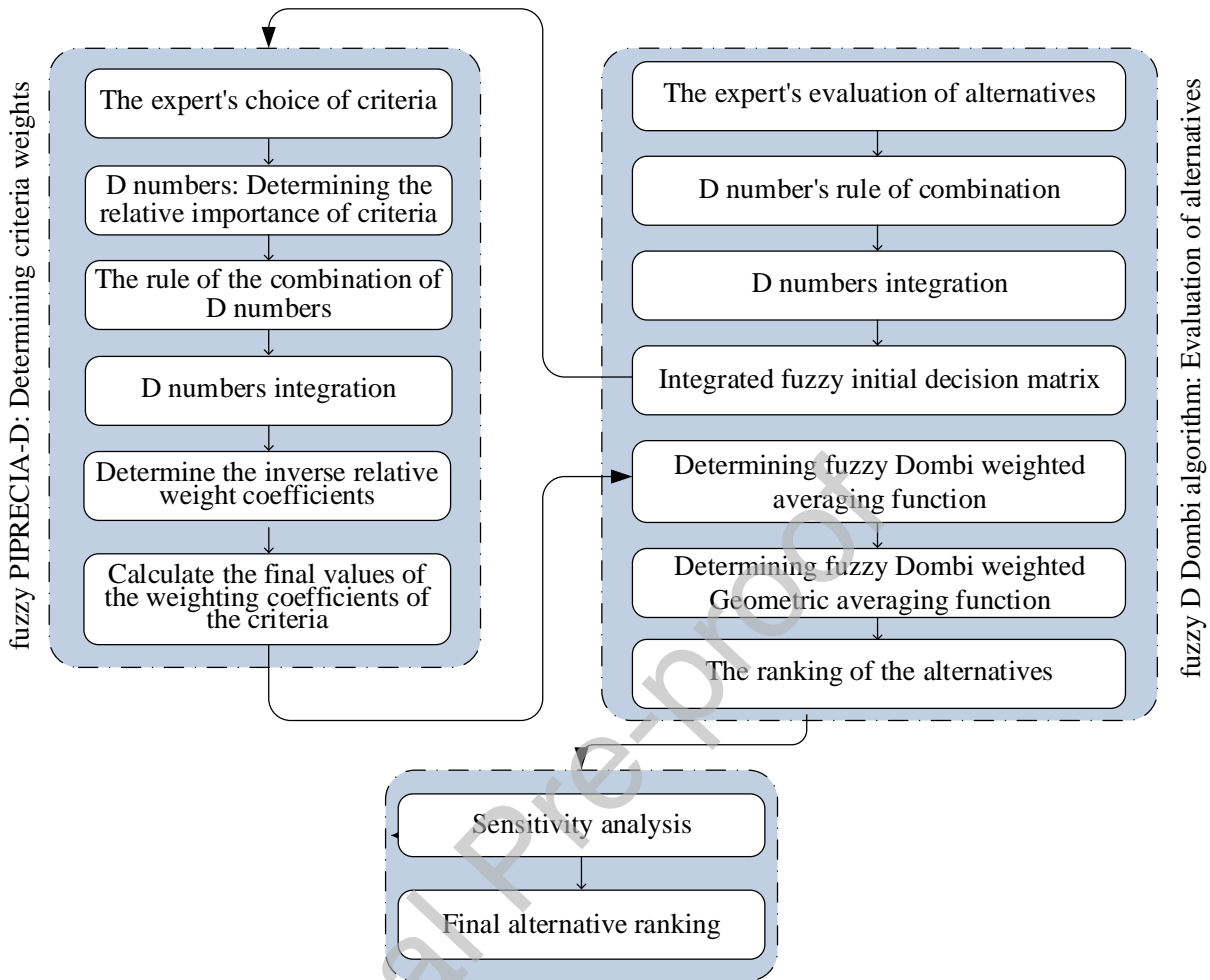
fuzzy PIPRECIA-D: Determining criteria weights

The expert's choice of criteria

D numbers: Determining the relative importance of criteria

The rule of the combination of D numbers

D numbers integration

Determine the inverse relative weight coefficients

Calculate the final values of the weighting coefficients of the criteria

fuzzy D Dombi algorithm: Evaluation of alternatives

The expert's evaluation of alternatives

D number's rule of combination

D numbers integration

Integrated fuzzy initial decision matrix

Determining fuzzy Dombi weighted averaging function

Determining fuzzy Dombi weighted Geometric averaging function

The ranking of the alternatives

Sensitivity analysis

Final alternative ranking

Journal Pre-proof